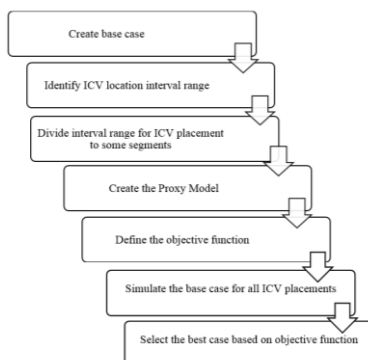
Create base case

Identify ICV location interval range

Divide interval range for ICV placement to some segments

Create the Proxy Model

Define the objective function

Simulate the base case for all ICV placements

Select the best case based on objective function